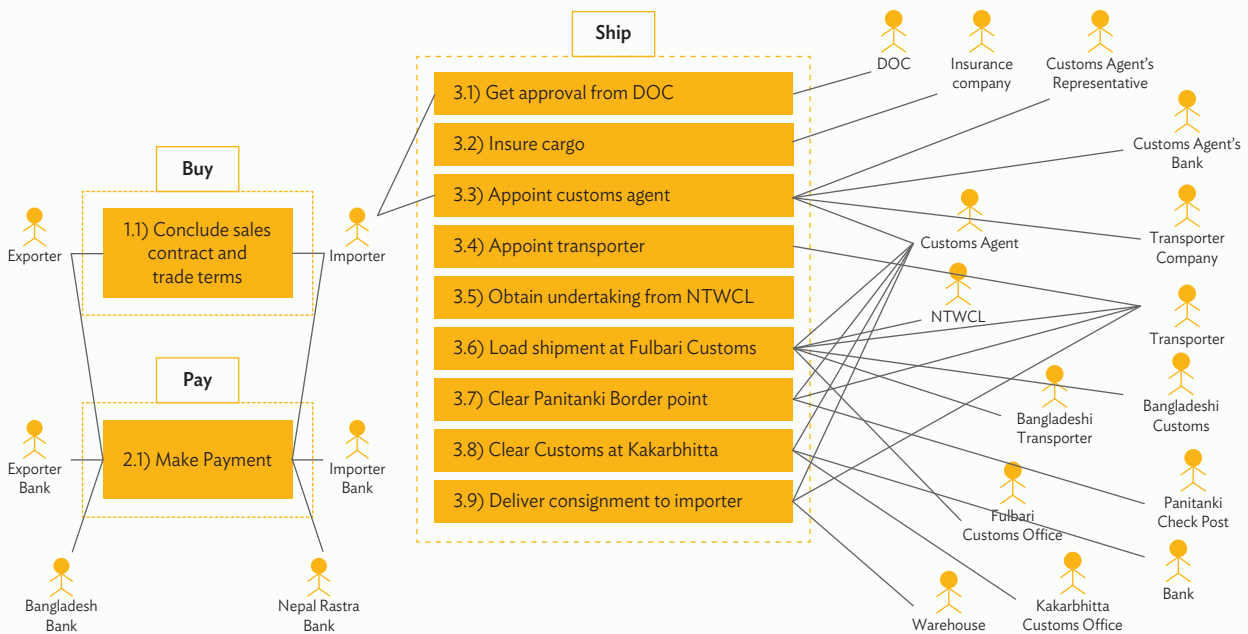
Ship

3.1) Get approval from DOC
3.2) Insure cargo
3.3) Appoint customs agent
3.4) Appoint transporter
3.5) Obtain undertaking from NTWCL
3.6) Load shipment at Fulbari Customs
3.7) Clear Panitanki Border point
3.8) Clear Customs at Kakarbhitta
3.9) Deliver consignment to importer

Buy

1.1) Conclude sales contract and trade terms

Pay

2.1) Make Payment

Exporter
Importer
Exporter Bank
Importer Bank
Bangladesh Bank
Nepal Rastra Bank

DOC
Insurance company
Customs Agent's Representative
Customs Agent's Bank
Transporter Company
Customs Agent
NTWCL
Transporter
Bangladeshi Transporter
Bangladeshi Customs
Fulbari Customs Office
Panitanki Check Post
Bank
Warehouse
Kakarbhitta Customs Office